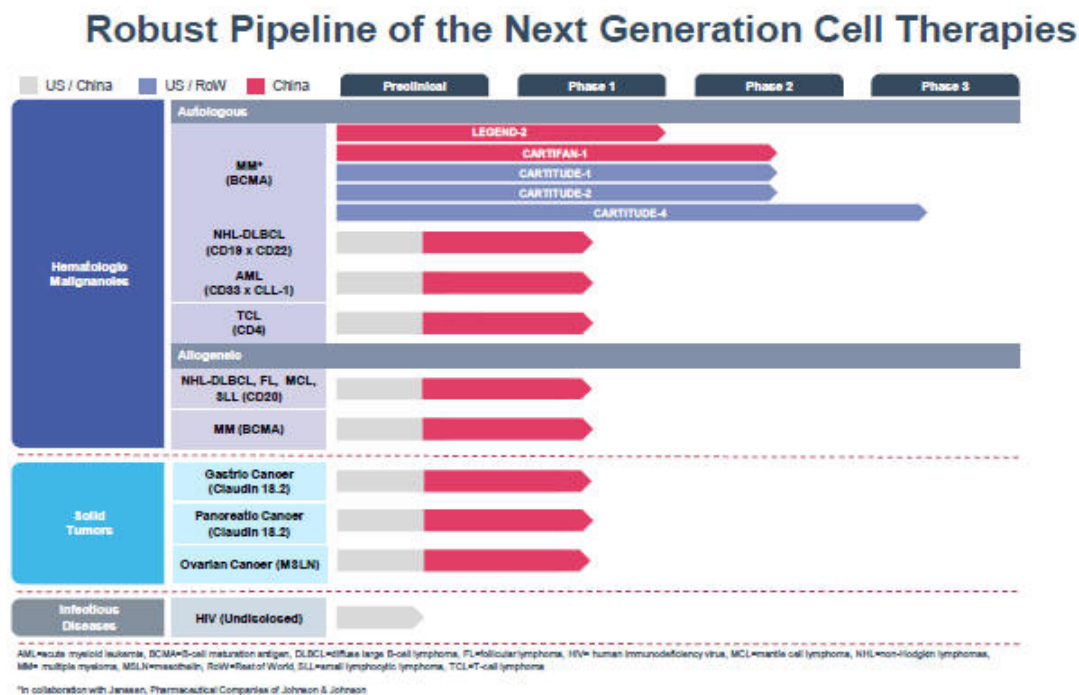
Robust Pipeline of the Next Generation Cell Therapies

US / China US / RoW China

Preclinical Phase 1 Phase 2 Phase 3

Autologous

Hematologic Malignancies

MM* (BCMA)

LEGEND-2

CARTIFAN-1

CARTITUDE-1

CARTITUDE-2

CARTITUDE-4

NHL-DLBCL (CD19 x CD22)

AML (CD33 x CLL-1)

TCL (CD4)

Allogeneic

NHL-DLBCL, FL, MCL, SLL (CD20)

MM (BCMA)

Solid Tumors

Gastric Cancer (Claudin 18.2)

Pancreatic Cancer (Claudin 18.2)

Ovarian Cancer (MSLN)

Infectious Diseases

HIV (Undisclosed)

AML=acute myeloid leukemia, BCMA=B-cell maturation antigen, DLBCL=diffuse large B-cell lymphoma, FL=follicular lymphoma, HIV= human immunodeficiency virus, MCL=mantle cell lymphoma, NHL=non-Hodgkin lymphomas, MM= multiple myeloma, MSLN=mesothelin, RoW=Rest of World, SLL=small lymphocytic lymphoma, TCL=T-cell lymphoma

*In collaboration with Janssen, Pharmaceutical Companies of Johnson & Johnson